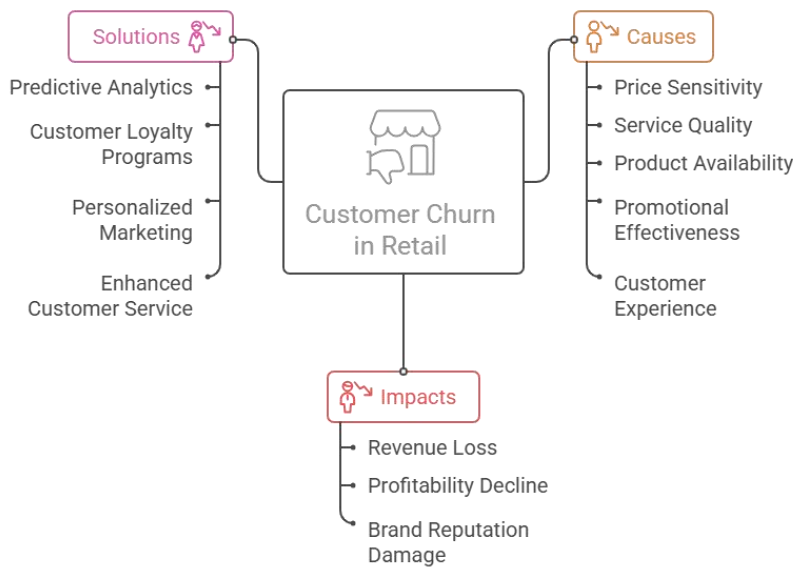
Customer Churn in Retail

Solutions

Predictive Analytics

Customer Loyalty Programs

Personalized Marketing

Enhanced Customer Service

Causes

Price Sensitivity

Service Quality

Product Availability

Promotional Effectiveness

Customer Experience

Impacts

Revenue Loss

Profitability Decline

Brand Reputation Damage